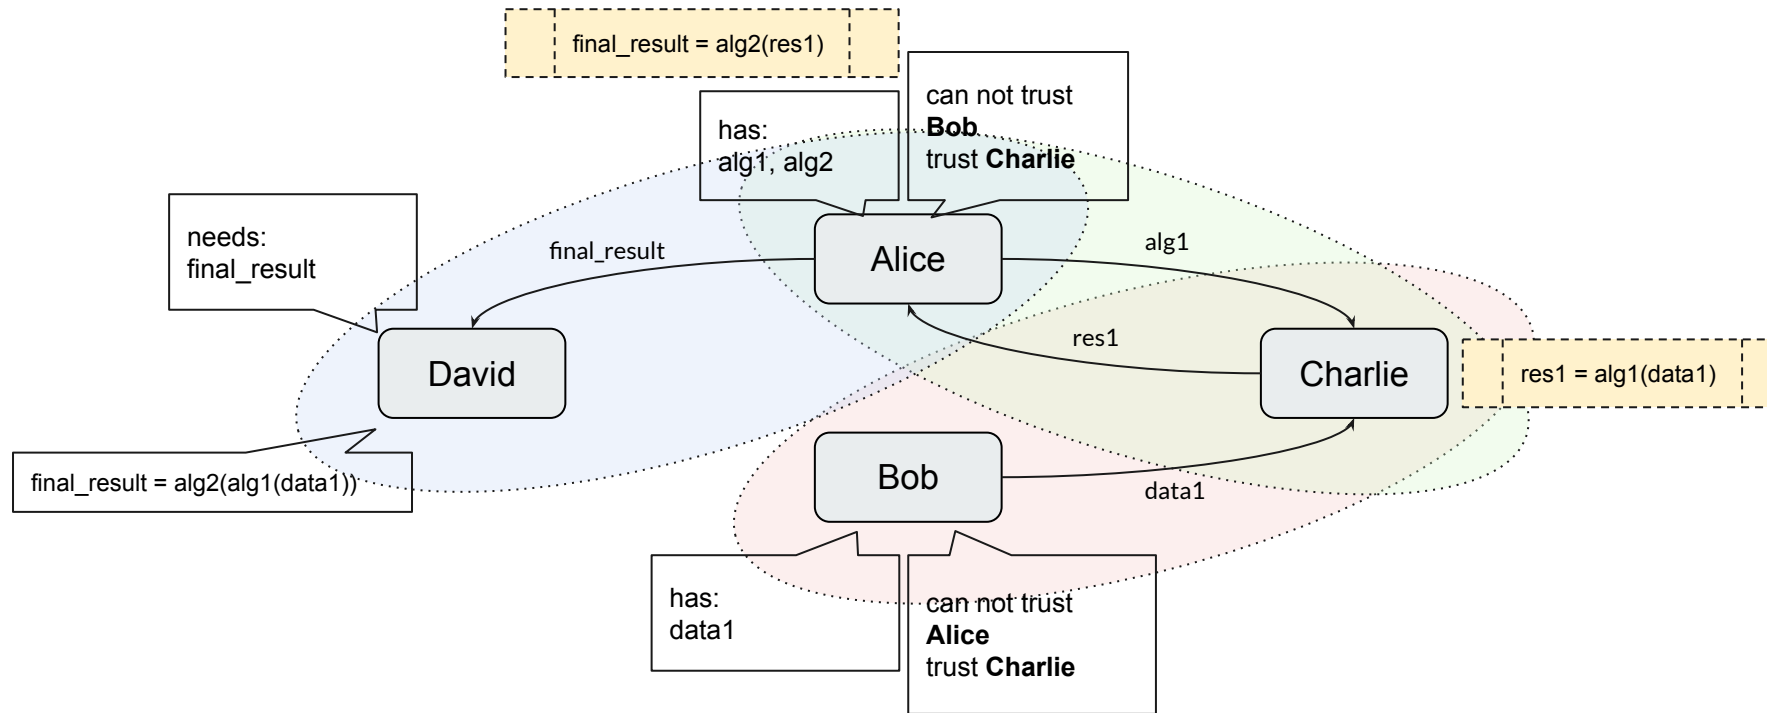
final_result = alg2(res1)

has:
alg1, alg2

can not trust
**Bob**
trust **Charlie**

needs:
final_result

final_result

Alice

alg1

res1

David

Charlie

res1 = alg1(data1)

final_result = alg2(alg1(data1))

Bob

data1

has:
data1

can not trust
**Alice**
trust **Charlie**